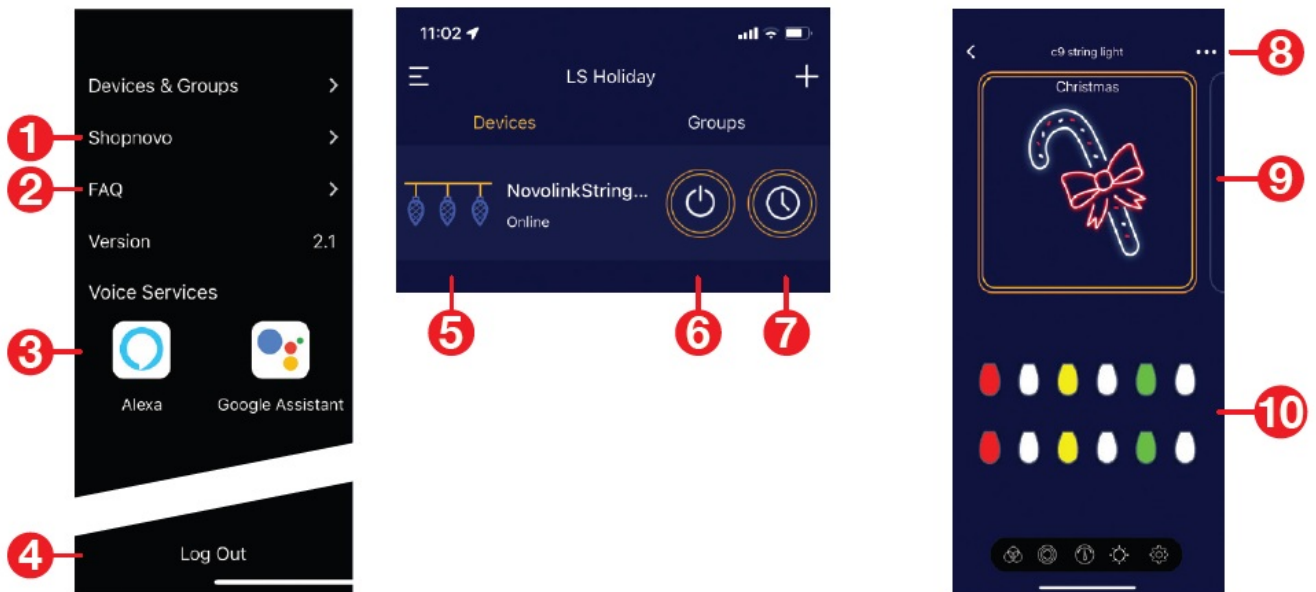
Devices & Groups >

1 Shopnovo >

2 FAQ >

Version 2.1

Voice Services

3

Alexa

Google Assistant

4 Log Out

11:02

LS Holiday

+

Devices

Groups

NovolinkString...

Online

5

6

7

<

c9 string light

...

8

Christmas

9

10